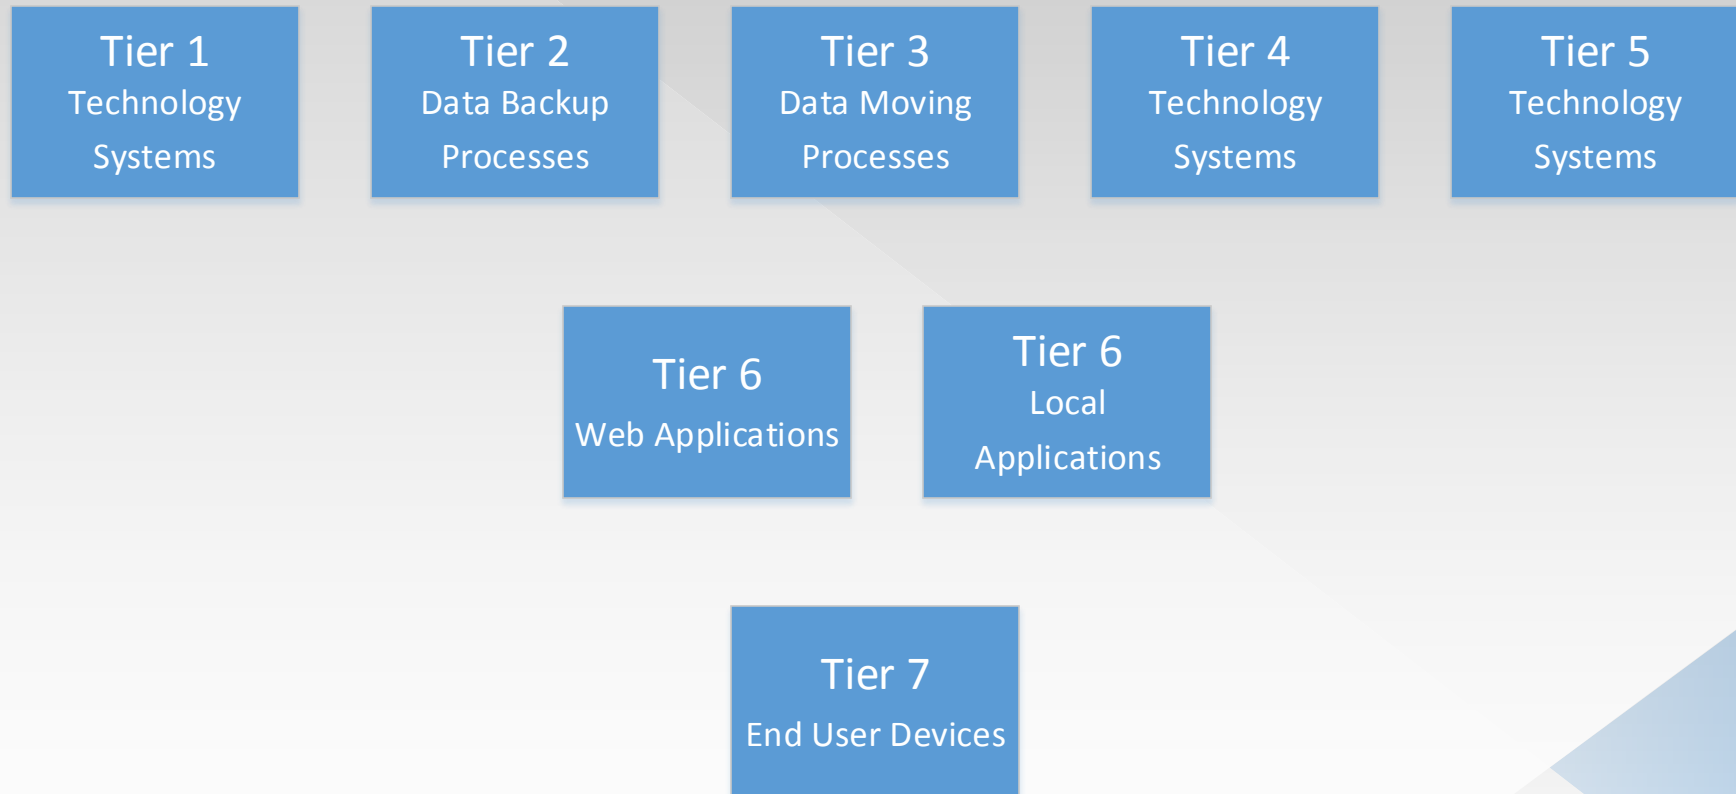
Tier 1
Technology Systems

Tier 2
Data Backup Processes

Tier 3
Data Moving Processes

Tier 4
Technology Systems

Tier 5
Technology Systems

Tier 6
Web Applications

Tier 6
Local Applications

Tier 7
End User Devices